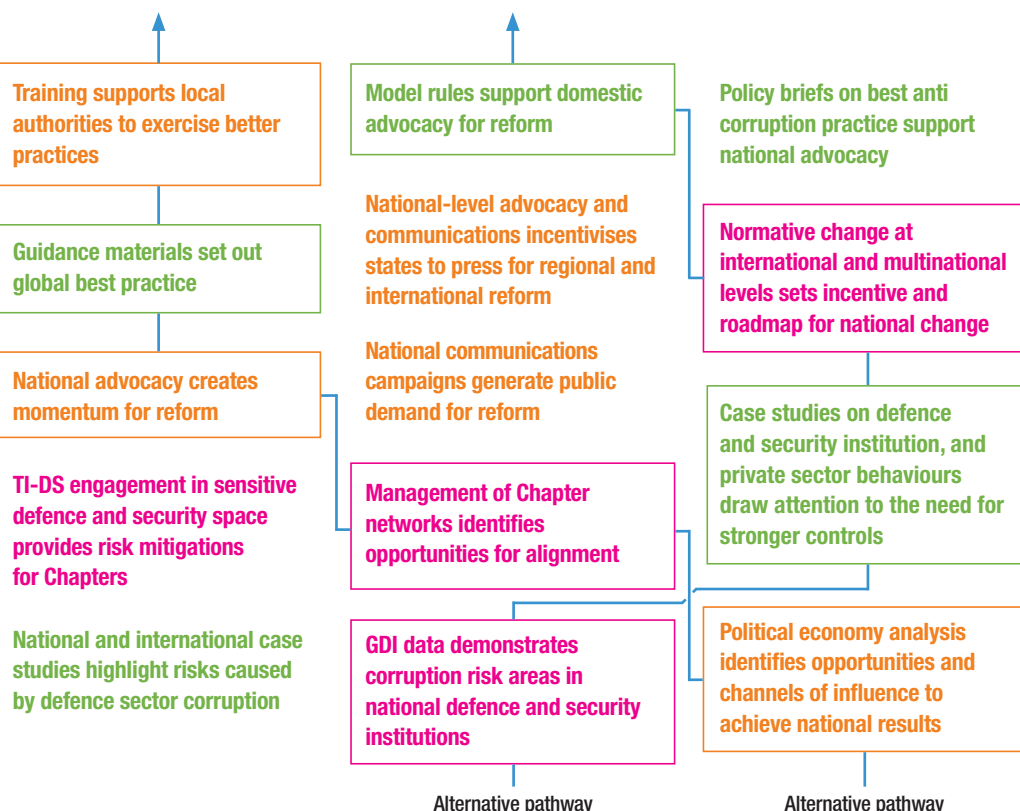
Training supports local authorities to exercise better practices

Guidance materials set out global best practice

National advocacy creates momentum for reform

TI-DS engagement in sensitive defence and security space provides risk mitigations for Chapters

National and international case studies highlight risks caused by defence sector corruption

Model rules support domestic advocacy for reform

National-level advocacy and communications incentivises states to press for regional and international reform

National communications campaigns generate public demand for reform

Management of Chapter networks identifies opportunities for alignment

GDI data demonstrates corruption risk areas in national defence and security institutions

Alternative pathway

Policy briefs on best anti corruption practice support national advocacy

Normative change at international and multinational levels sets incentive and roadmap for national change

Case studies on defence and security institution, and private sector behaviours draw attention to the need for stronger controls

Political economy analysis identifies opportunities and channels of influence to achieve national results

Alternative pathway